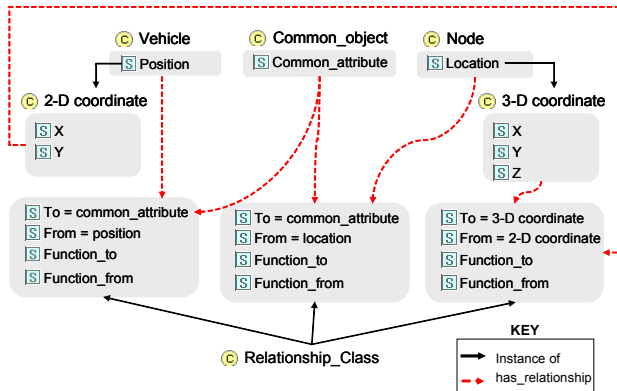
C Vehicle
S Position

C Common_object
S Common_attribute

C Node
S Location

C 2-D coordinate
S X
S Y

C 3-D coordinate
S X
S Y
S Z

S To = common_attribute
S From = position
S Function_to
S Function_from

S To = common_attribute
S From = location
S Function_to
S Function_from

S To = 3-D coordinate
S From = 2-D coordinate
S Function_to
S Function_from

C Relationship_Class

KEY
Instance of
has_relationship